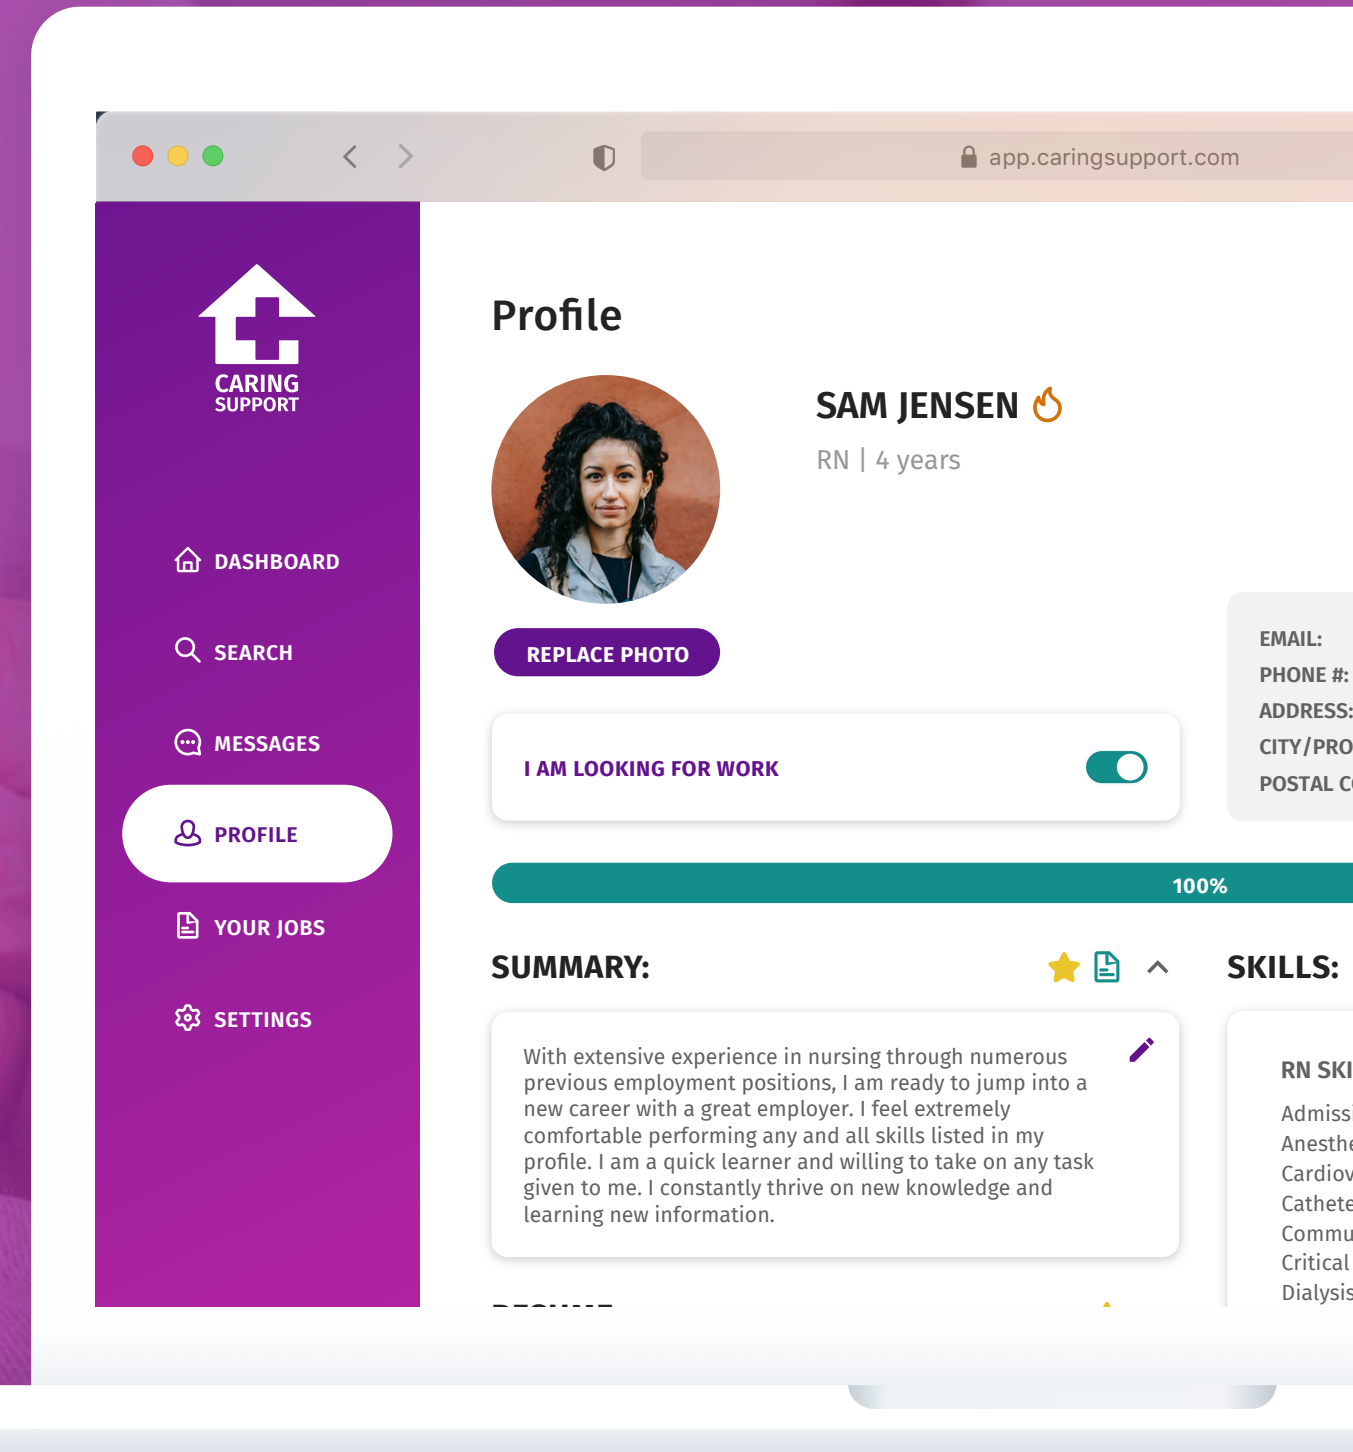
app.caringsupport.com

CARING SUPPORT

DASHBOARD

SEARCH

MESSAGES

PROFILE

YOUR JOBS

SETTINGS

Profile

SAM JENSEN

RN | 4 years

REPLACE PHOTO

I AM LOOKING FOR WORK

EMAIL:
PHONE #:
ADDRESS:
CITY/PRO
POSTAL C

100%

SUMMARY:

With extensive experience in nursing through numerous previous employment positions, I am ready to jump into a new career with a great employer. I feel extremely comfortable performing any and all skills listed in my profile. I am a quick learner and willing to take on any task given to me. I constantly thrive on new knowledge and learning new information.

SKILLS:

RN SKI
Admiss
Anesthe
Cardiov
Cathete
Commu
Critical
Dialysis

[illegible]